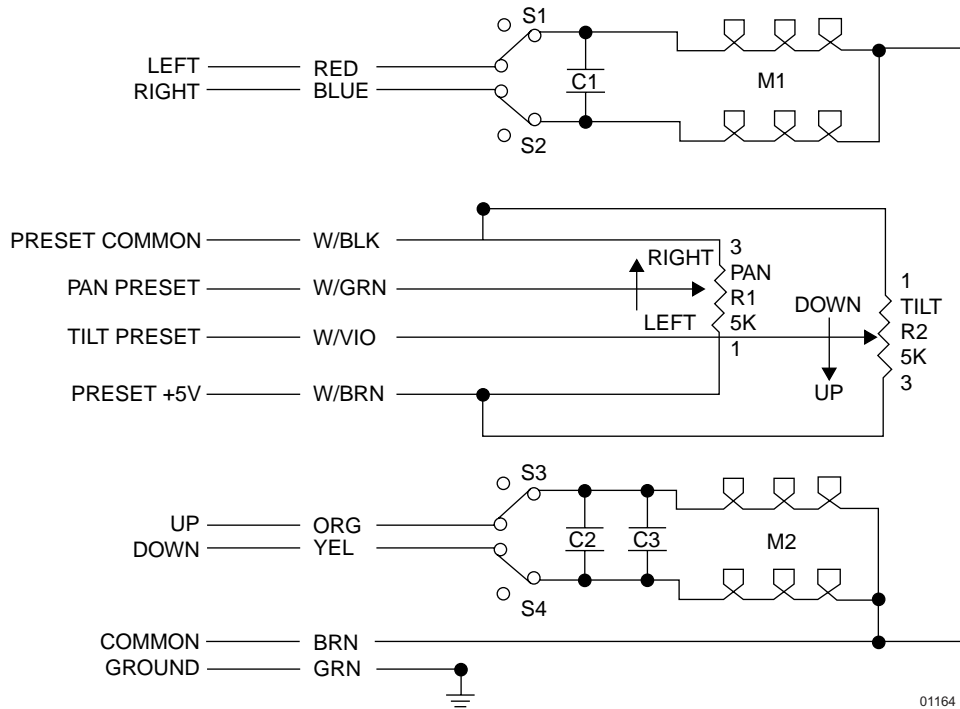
S1

LEFT RED

RIGHT BLUE

C1

M1

S2

PRESET COMMON W/BLK

PAN PRESET W/GRN

TILT PRESET W/VIO

PRESET +5V W/BRN

RIGHT

LEFT

3
PAN
R1
5K
1

DOWN

UP

1
TILT
R2
5K
3

S3

UP ORG

DOWN YEL

C2

C3

M2

S4

COMMON BRN

GROUND GRN

01164